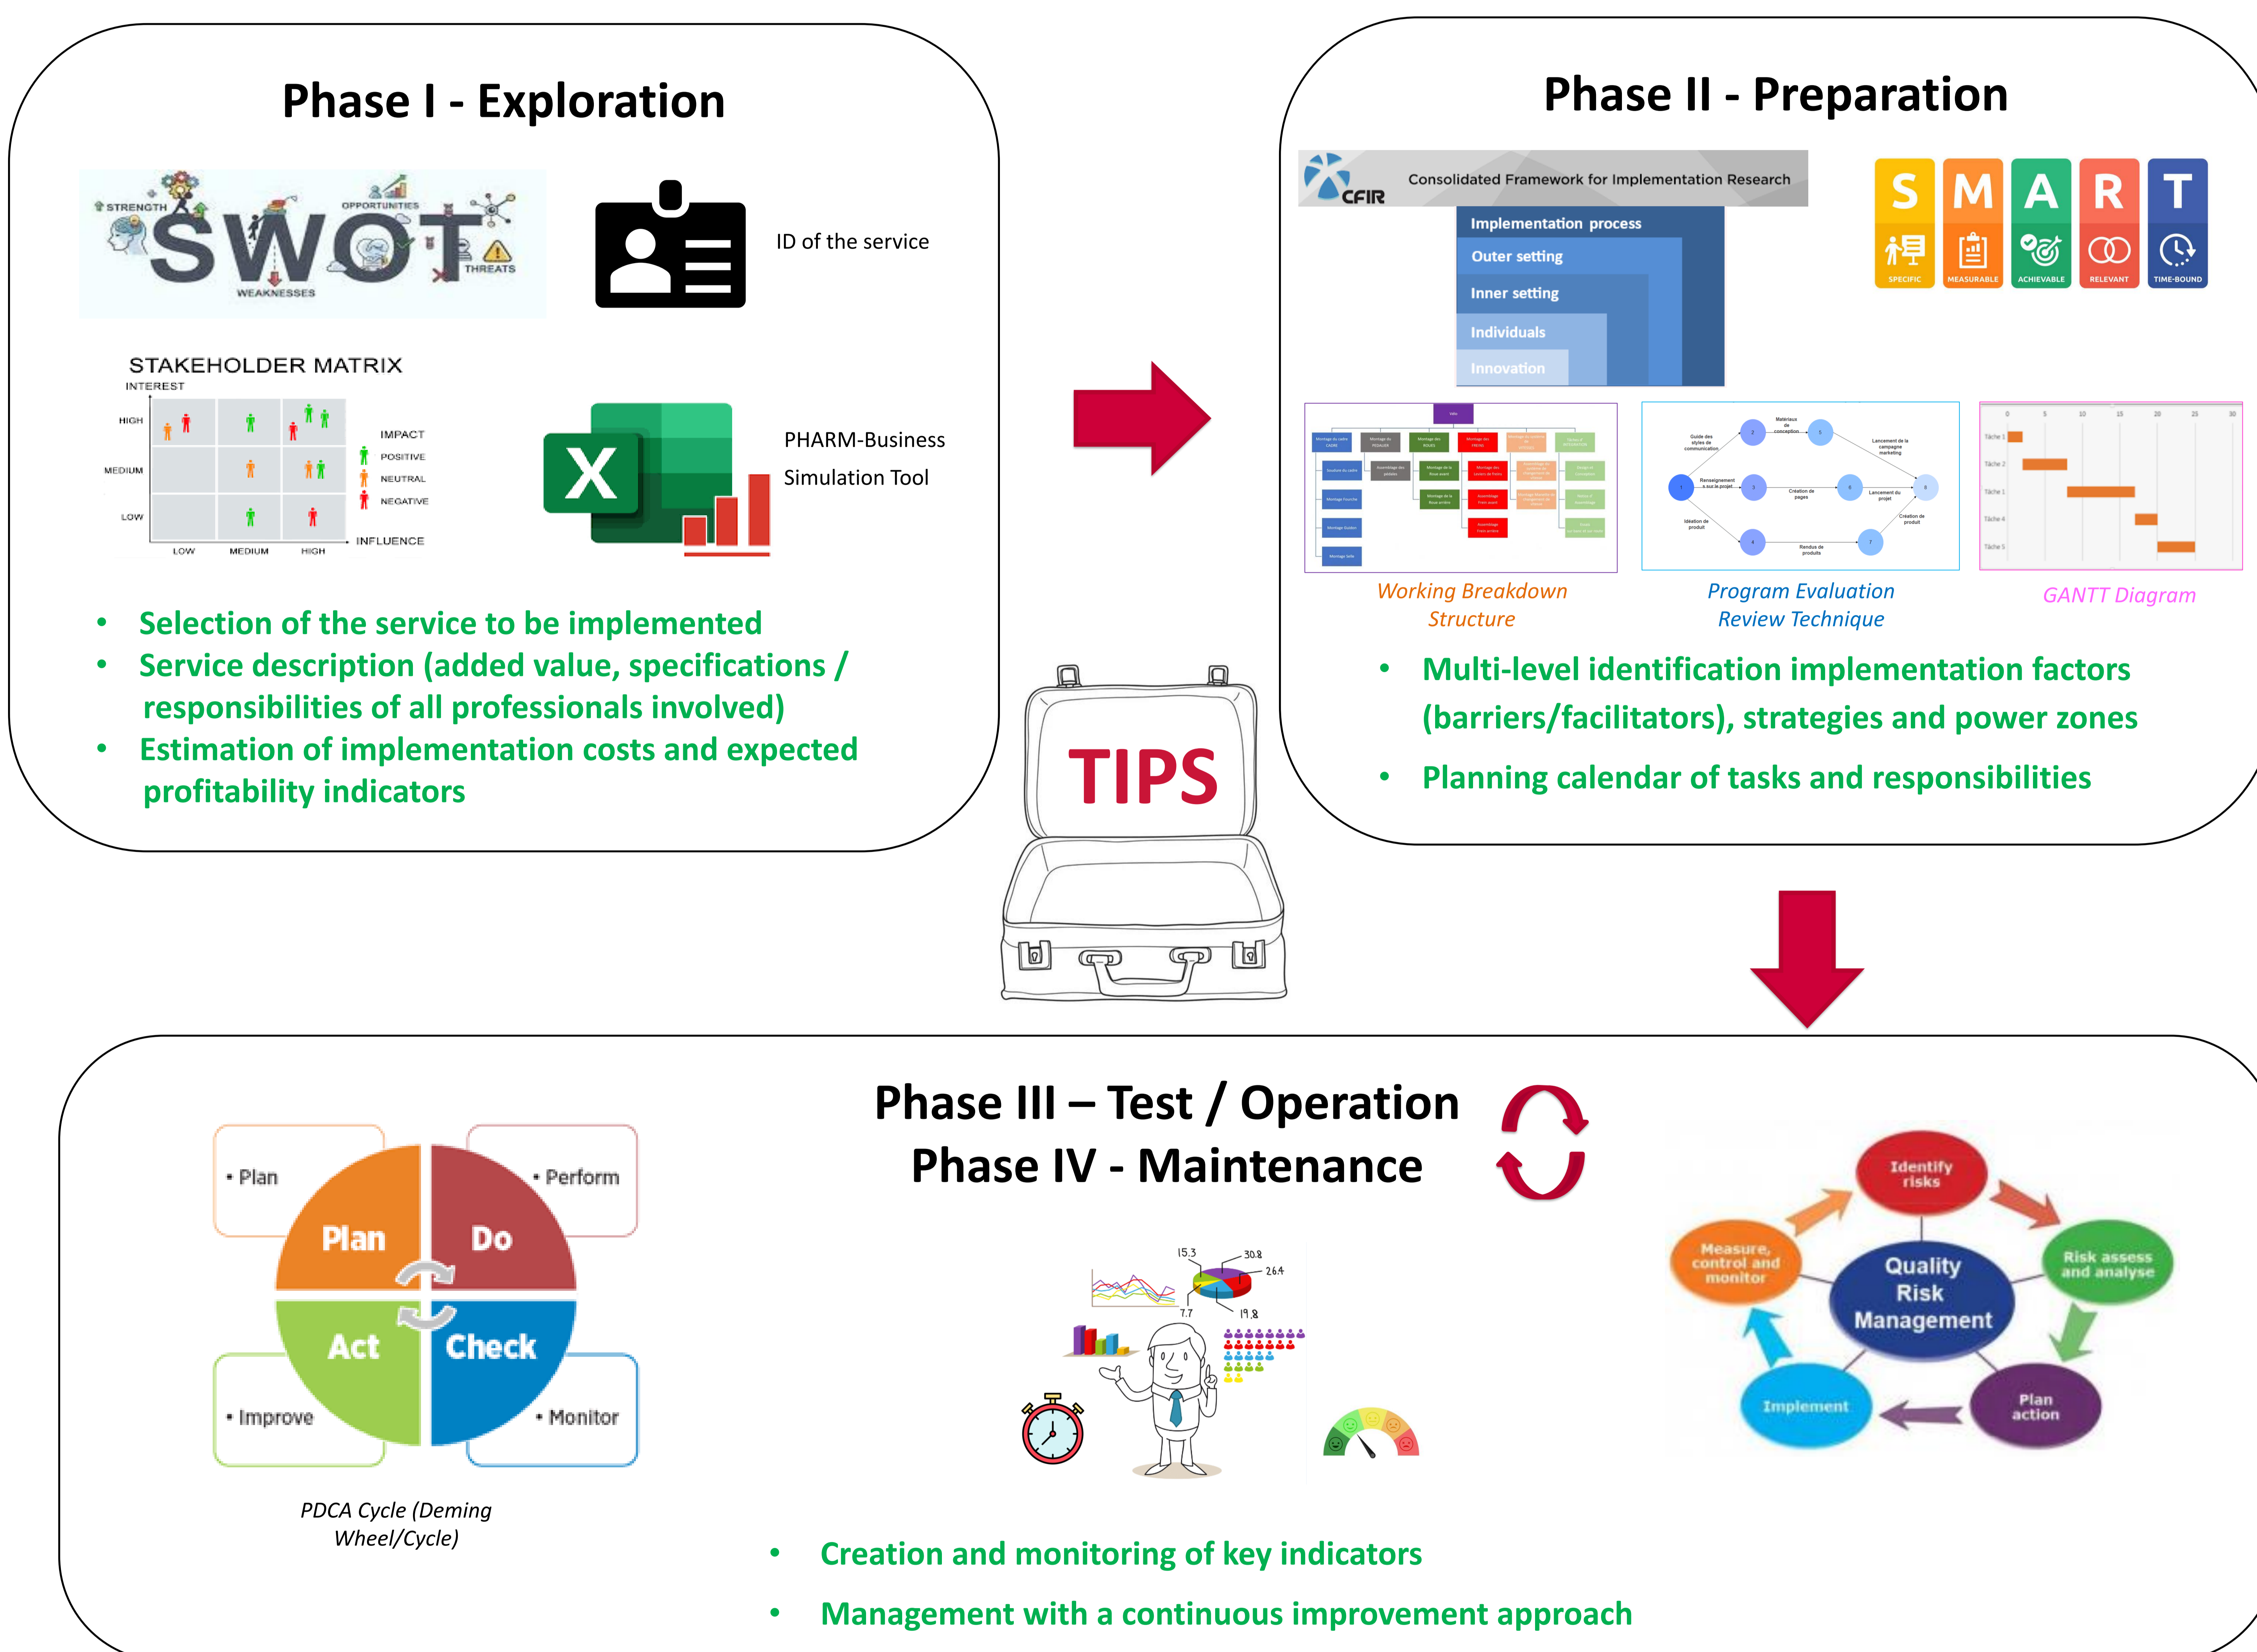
Phase I - Exploration

STRENGTH OPPORTUNITIES SWOT THREATS WEAKNESSES

ID of the service

STAKEHOLDER MATRIX
INTEREST
HIGH
MEDIUM
LOW
LOW MEDIUM HIGH INFLUENCE
IMPACT
POSITIVE
NEUTRAL
NEGATIVE

PHARM-Business Simulation Tool

• Selection of the service to be implemented
• Service description (added value, specifications / responsibilities of all professionals involved)
• Estimation of implementation costs and expected profitability indicators

Phase II - Preparation

CFIR Consolidated Framework for Implementation Research
Implementation process
Outer setting
Inner setting
Individuals
Innovation

S M A R T
SPECIFIC MEASURABLE ACHIEVABLE RELEVANT TIME-BOUND

Working Breakdown Structure

Program Evaluation Review Technique

GANTT Diagram

• Multi-level identification implementation factors (barriers/facilitators), strategies and power zones
• Planning calendar of tasks and responsibilities

TIPS

Phase III – Test / Operation
Phase IV - Maintenance

• Plan • Perform
Plan Do
Act Check
• Improve • Monitor

PDCA Cycle (Deming Wheel/Cycle)

15.3 30.8 26.4 7.7 19.8

Identify risks
Risk assess and analyse
Plan action
Implement
Measure, control and monitor
Quality Risk Management

• Creation and monitoring of key indicators
• Management with a continuous improvement approach